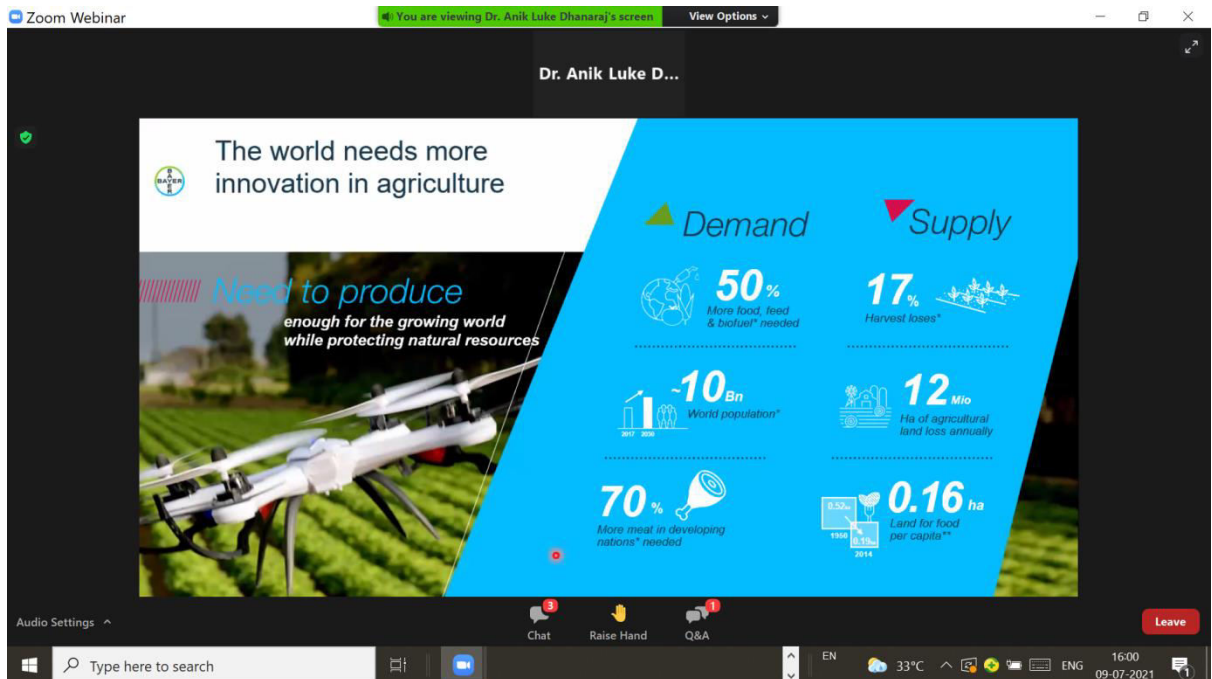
Zoom Webinar
You are viewing Dr. Anik Luke Dhanaraj's screen
View Options

Dr. Anik Luke D...

BAYER

The world needs more innovation in agriculture

Need to produce
enough for the growing world while protecting natural resources

Demand

50%
More food, feed & biofuel* needed

~10Bn
World population*
2017 2050

70%
More meat in developing nations* needed

Supply

17%
Harvest loses*

12 Mio
Ha of agricultural land loss annually

0.16 ha
Land for food per capita**
0.52ha 1950 0.19ha 2014

Audio Settings

3
Chat
Raise Hand
1
Q&A
Leave

Type here to search
EN
33°C
ENG
16:00
09-07-2021
1